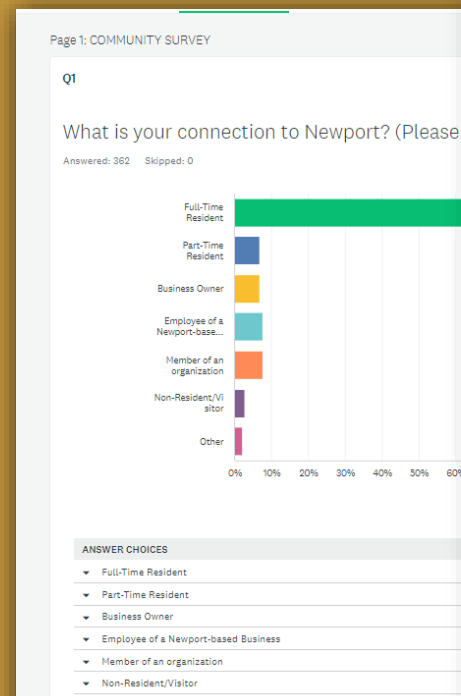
Page 1: COMMUNITY SURVEY

Q1

What is your connection to Newport? (Please

Answered: 362 Skipped: 0

Full-Time Resident

Part-Time Resident

Business Owner

Employee of a Newport-base...

Member of an organization

Non-Resident/Visitor

Other

0% 10% 20% 30% 40% 50% 60%

| ANSWER CHOICES |
|---|
| Full-Time Resident |
| Part-Time Resident |
| Business Owner |
| Employee of a Newport-based Business |
| Member of an organization |
| Non-Resident/Visitor |